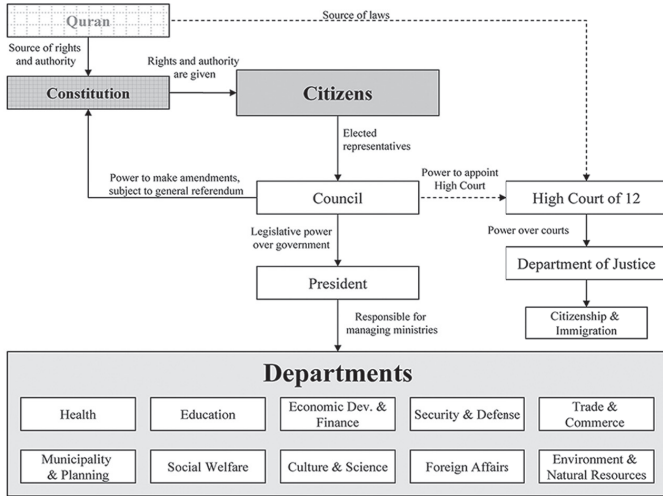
Quran

Source of laws

Source of rights and authority

Rights and authority are given

Constitution

Citizens

Elected representatives

Power to make amendments, subject to general referendum

Council

Power to appoint High Court

High Court of 12

Legislative power over government

Power over courts

Department of Justice

President

Citizenship & Immigration

Responsible for managing ministries

Departments

Health

Education

Economic Dev. & Finance

Security & Defense

Trade & Commerce

Municipality & Planning

Social Welfare

Culture & Science

Foreign Affairs

Environment & Natural Resources